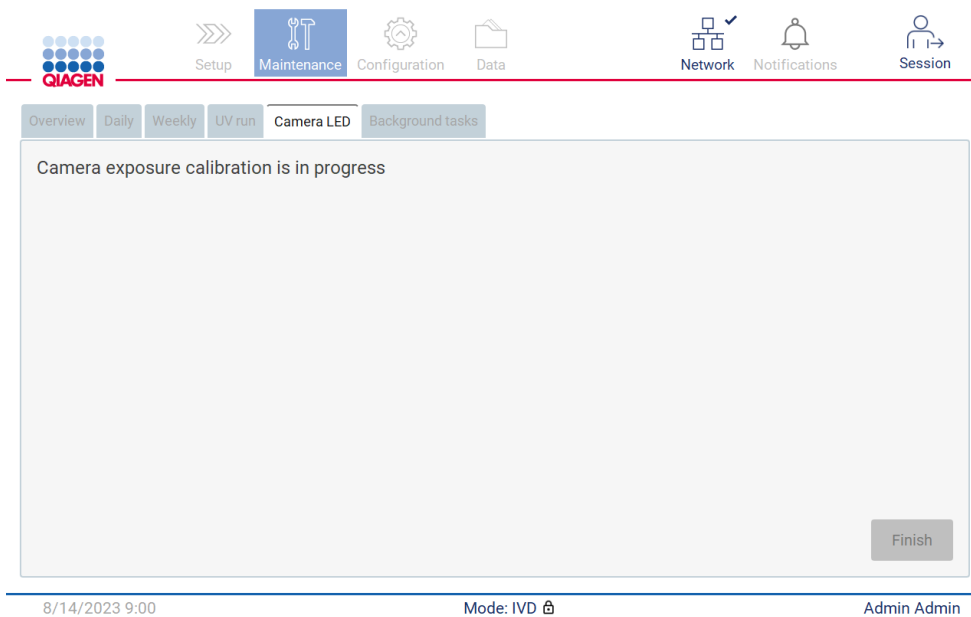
QIAGEN

Setup Maintenance Configuration Data

Network Notifications Session

Overview Daily Weekly UV run Camera LED Background tasks

Camera exposure calibration is in progress

Finish

8/14/2023 9:00

Mode: IVD

Admin Admin